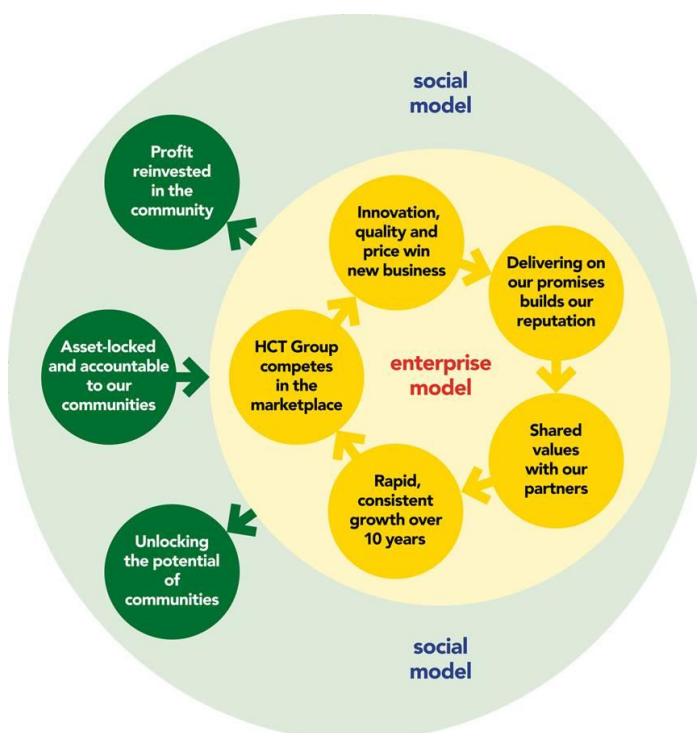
social model

Profit reinvested in the community

Asset-locked and accountable to our communities

Unlocking the potential of communities

Innovation, quality and price win new business

Delivering on our promises builds our reputation

Shared values with our partners

Rapid, consistent growth over 10 years

HCT Group competes in the marketplace

enterprise model

social model